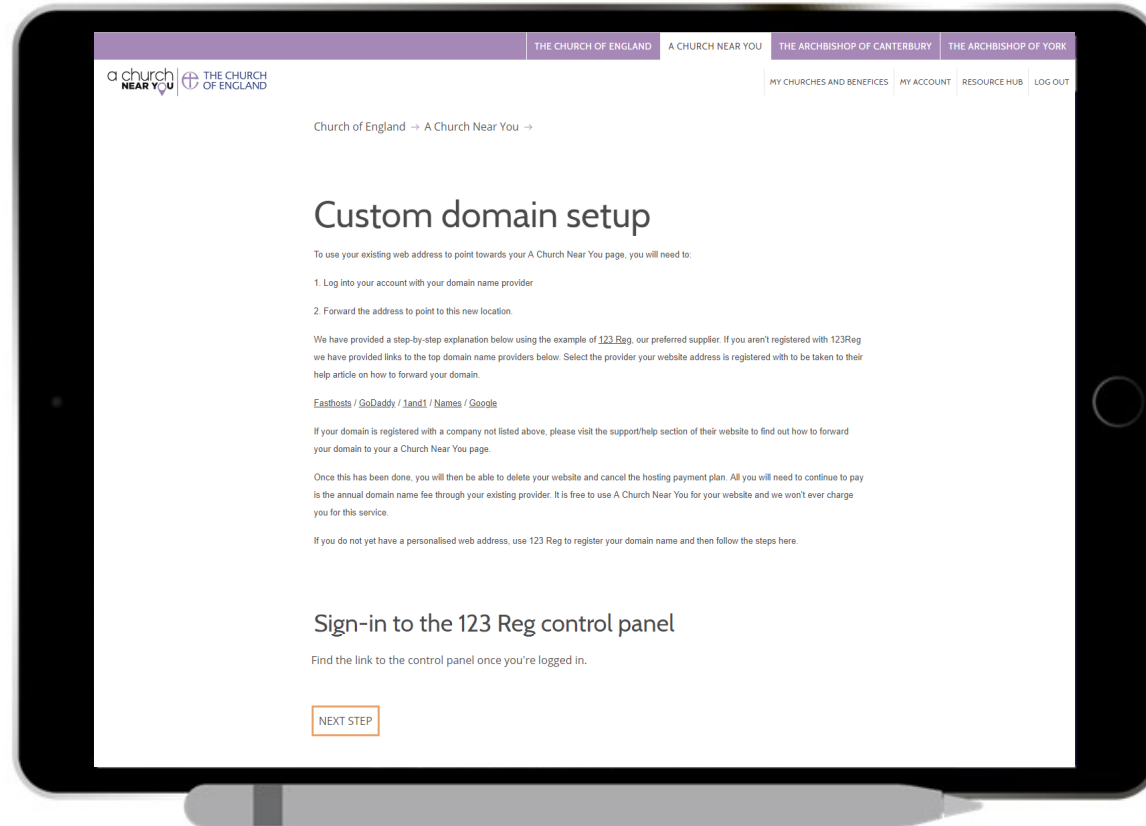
THE CHURCH OF ENGLAND A CHURCH NEAR YOU THE ARCHBISHOP OF CANTERBURY THE ARCHBISHOP OF YORK

a church NEAR YOU THE CHURCH OF ENGLAND

MY CHURCHES AND BENEFICES MY ACCOUNT RESOURCE HUB LOG OUT

Church of England → A Church Near You →

Custom domain setup

To use your existing web address to point towards your A Church Near You page, you will need to:

1. Log into your account with your domain name provider

2. Forward the address to point to this new location.

We have provided a step-by-step explanation below using the example of 123 Reg, our preferred supplier. If you aren't registered with 123Reg we have provided links to the top domain name providers below. Select the provider your website address is registered with to be taken to their help article on how to forward your domain.

Fasthosts / GoDaddy / 1and1 / Names / Google

If your domain is registered with a company not listed above, please visit the support/help section of their website to find out how to forward your domain to your a Church Near You page.

Once this has been done, you will then be able to delete your website and cancel the hosting payment plan. All you will need to continue to pay is the annual domain name fee through your existing provider. It is free to use A Church Near You for your website and we won't ever charge you for this service.

If you do not yet have a personalised web address, use 123 Reg to register your domain name and then follow the steps here.

Sign-in to the 123 Reg control panel

Find the link to the control panel once you're logged in.

NEXT STEP